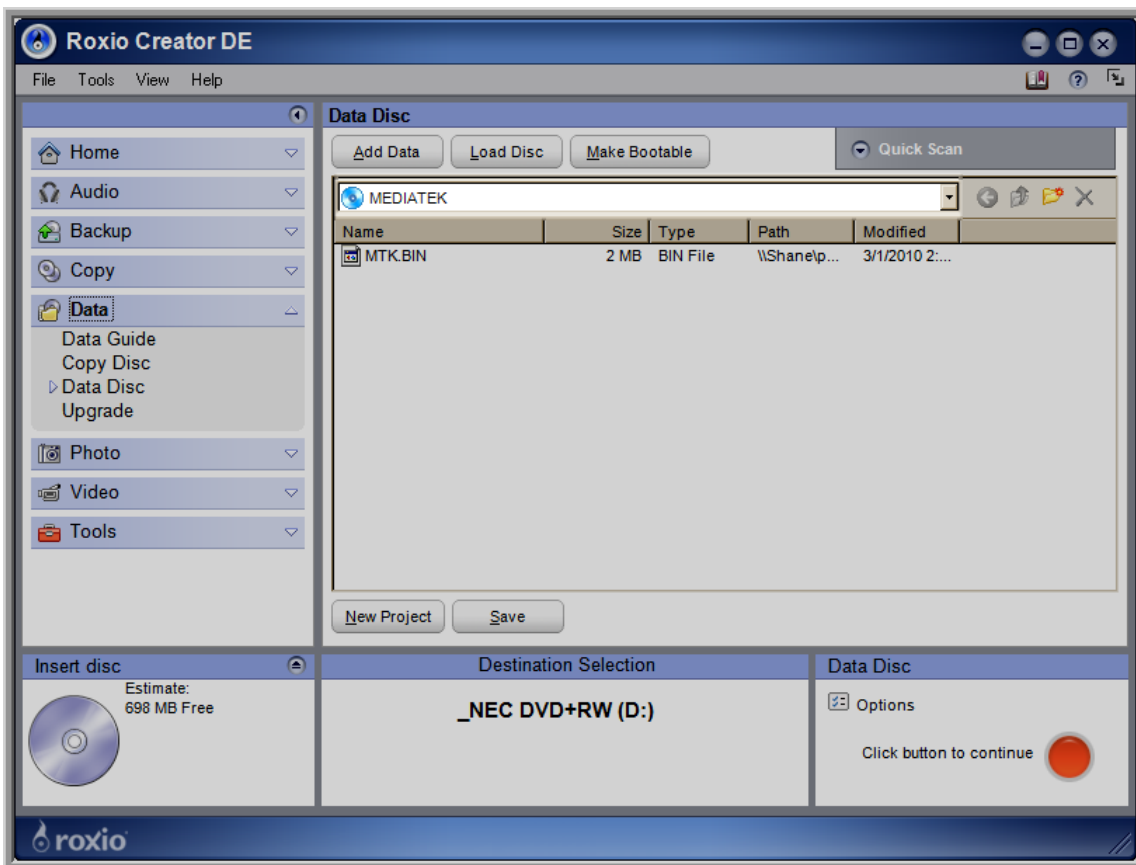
Roxio Creator DE

File Tools View Help

Home
Audio
Backup
Copy
Data
Data Guide
Copy Disc
Data Disc
Upgrade
Photo
Video
Tools

Data Disc

Add Data Load Disc Make Bootable

Quick Scan

MEDIATEK

| Name | Size | Type | Path | Modified |
|---|---|---|---|---|
| MTK.BIN | 2 MB | BIN File | \\Shane\p... | 3/1/2010 2:... |

New Project Save

Insert disc
Estimate:
698 MB Free

Destination Selection
_NEC DVD+RW (D:)

Data Disc
Options
Click button to continue

roxio